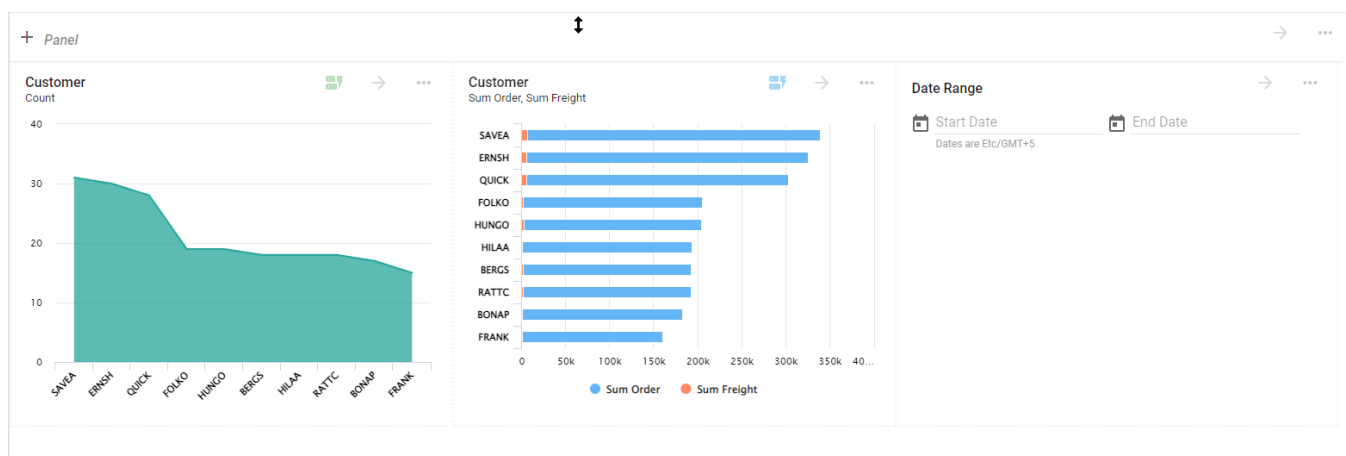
+ Panel

Customer
Count

40
30
20
10
0

SAVEA
ERNSH
QUICK
FOLKO
HUNGO
BERGS
HILAA
RATTC
BONAP
FRANK

Customer
Sum Order, Sum Freight

SAVEA
ERNSH
QUICK
FOLKO
HUNGO
HILAA
BERGS
RATTC
BONAP
FRANK

0
50k
100k
150k
200k
250k
300k
350k
40...

Sum Order
Sum Freight

Date Range

Start Date
End Date
Dates are Etc/GMT+5